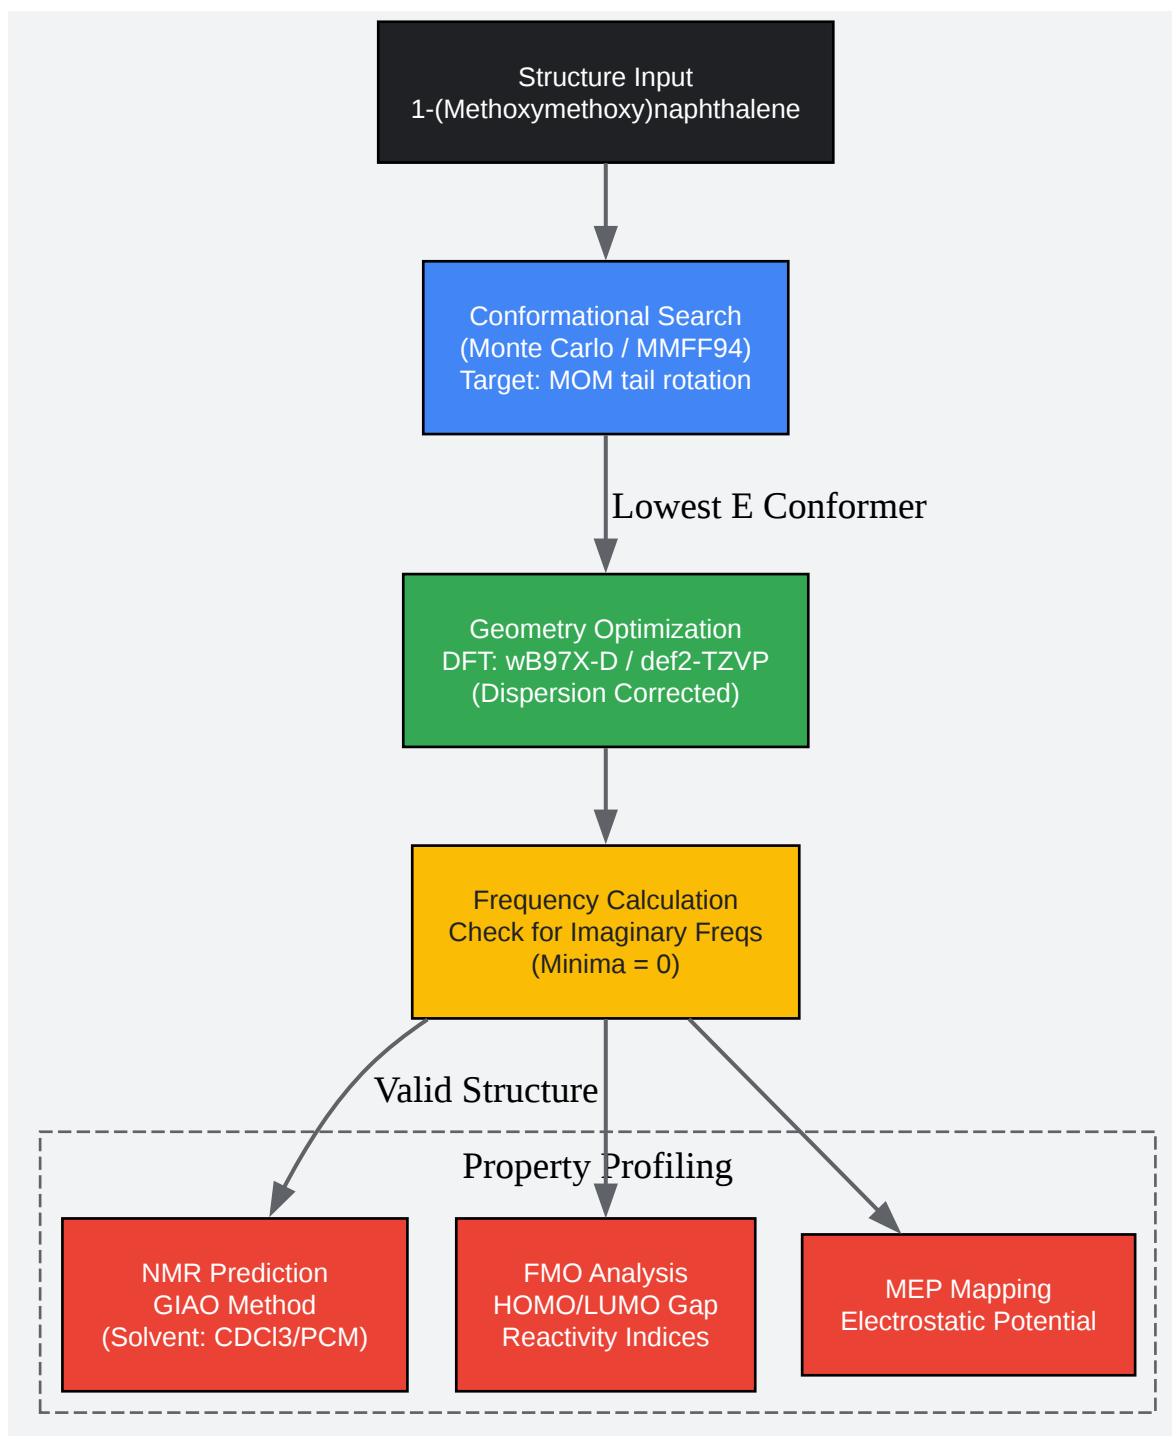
Structure Input
1-(Methoxymethoxy)naphthalene

Conformational Search
(Monte Carlo / MMFF94)
Target: MOM tail rotation

Lowest E Conformer

Geometry Optimization
DFT: wB97X-D / def2-TZVP
(Dispersion Corrected)

Frequency Calculation
Check for Imaginary Freqs
(Minima = 0)

Valid Structure

Property Profiling

NMR Prediction
GIAO Method
(Solvent: CDCl3/PCM)

FMO Analysis
HOMO/LUMO Gap
Reactivity Indices

MEP Mapping
Electrostatic Potential